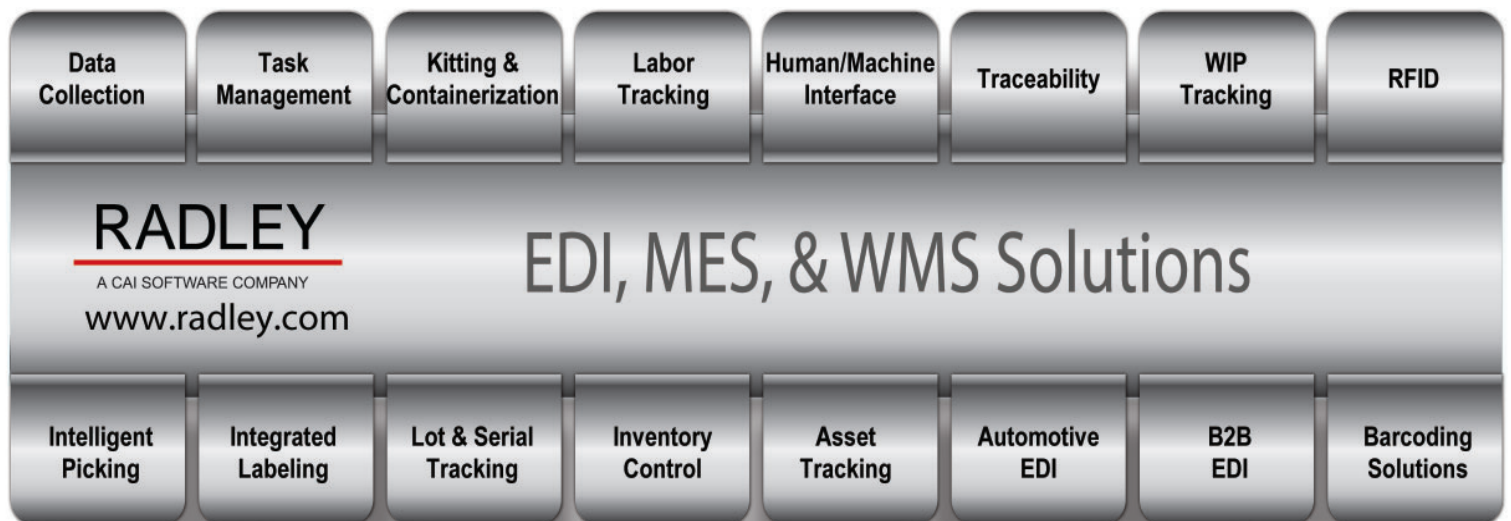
Data Collection

Task Management

Kitting & Containerization

Labor Tracking

Human/Machine Interface

Traceability

WIP Tracking

RFID

RADLEY

A CAI SOFTWARE COMPANY

www.radley.com

EDI, MES, & WMS Solutions

Intelligent Picking

Integrated Labeling

Lot & Serial Tracking

Inventory Control

Asset Tracking

Automotive EDI

B2B EDI

Barcoding Solutions